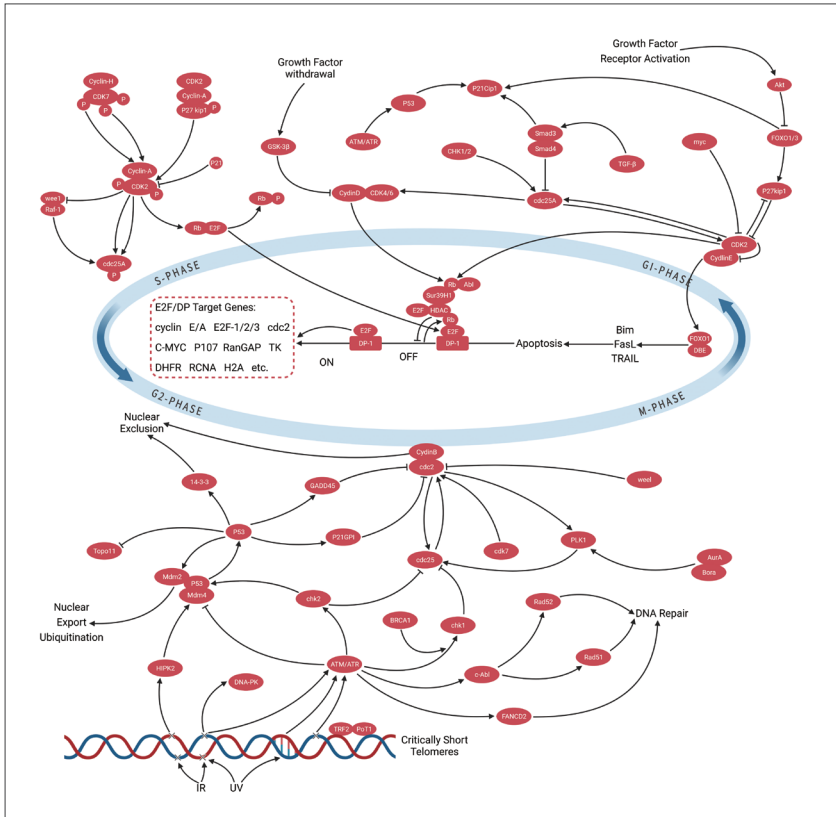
Cyclin-H
CDK7
P
P
P
CDK2
Cyclin-A
P27 kip1
P
Cyclin-A
CDK2
P
P
P21
wee1
Raf-1
cdc25A
P
Rb
E2F
Rb
P
Growth Factor withdrawal
GSK-3β
ATM/ATR
P53
P21Cip1
Smad3
Smad4
TGF-β
CHK1/2
cdc25A
CyclinD
CDK4/6
Growth Factor Receptor Activation
Akt
FOXO1/3
myc
P27kip1
CDK2
CyclinE
S-PHASE
GI-PHASE
Rb
Abl
Sur39H1
E2F
HDAC
Rb
E2F
E2F/DP Target Genes:
cyclin E/A E2F-1/2/3 cdc2
C-MYC P107 RanGAP TK
DHFR RCNA H2A etc.
E2F
DP-1
DP-1
ON
OFF
Apoptosis
Bim
FasL
TRAIL
FOXO1
DBE
G2-PHASE
M-PHASE
Nuclear Exclusion
CyclinB
cdc2
wee1
14-3-3
GADD45
P53
P21GPI
cdk7
PLK1
AurA
Bora
Topo11
cdc25
Mdm2
P53
Mdm4
chk2
Nuclear Export Ubiquitination
BRCA1
chk1
Rad52
DNA Repair
HIPK2
DNA-PK
ATM/ATR
c-Abl
Rad51
FANCD2
TRF2
PoT1
Critically Short Telomeres
IR
UV